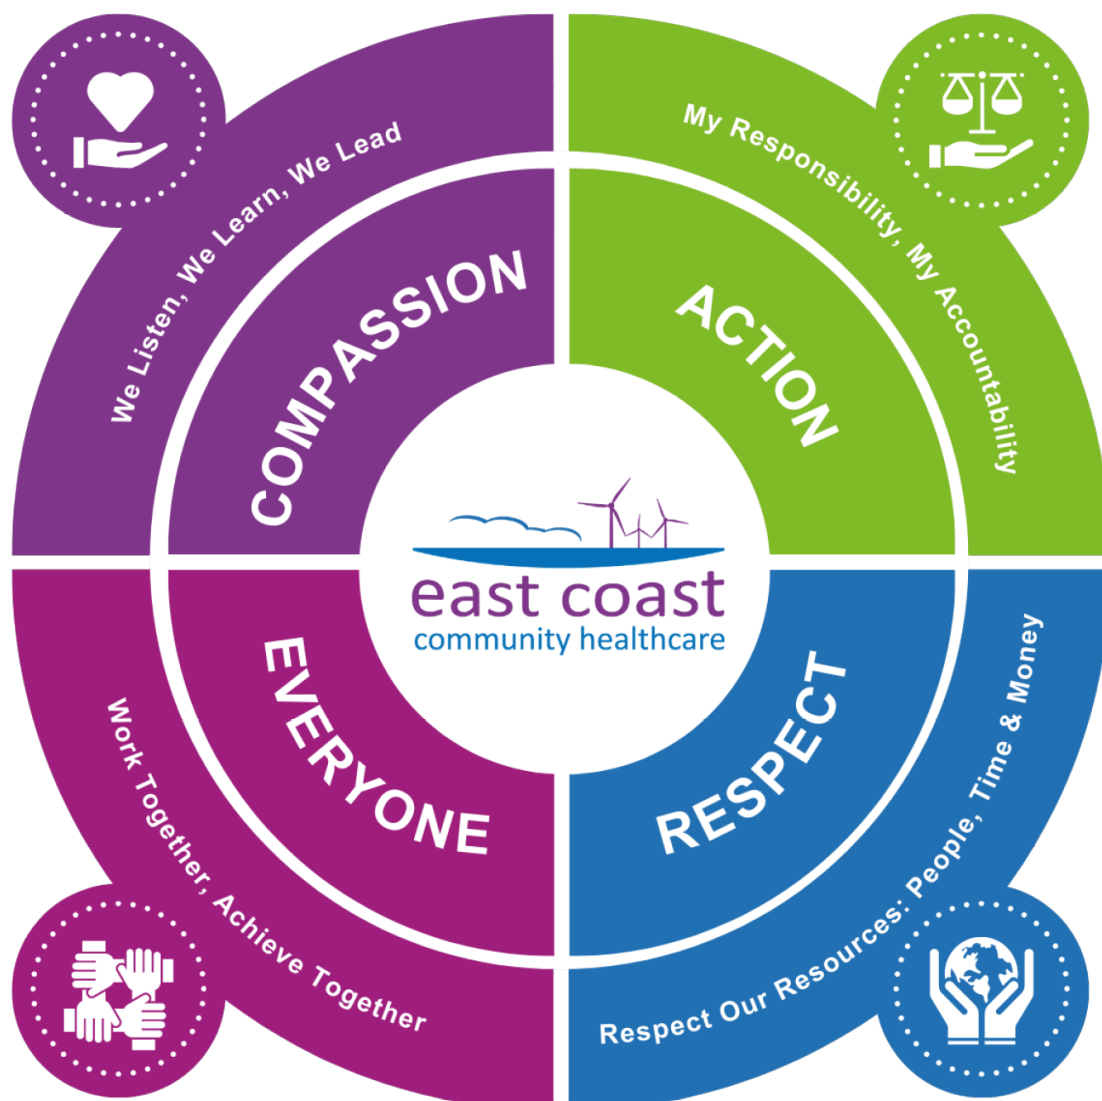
We Listen, We Learn, We Lead

COMPASSION

My Responsibility, My Accountability

ACTION

east coast
community healthcare

EVERYONE

Work Together, Achieve Together

RESPECT

Respect Our Resources: People, Time & Money